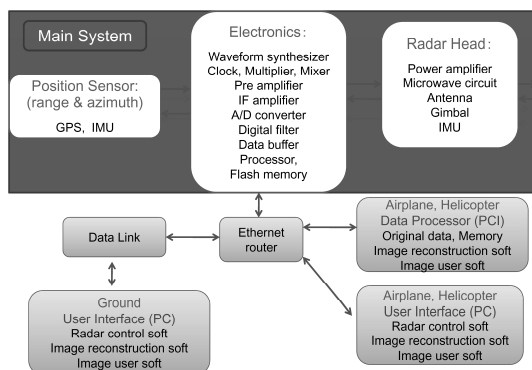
Main System

Position Sensor:
(range & azimuth)
GPS, IMU

Electronics:
Waveform synthesizer
Clock, Multiplier, Mixer
Pre amplifier
IF amplifier
A/D converter
Digital filter
Data buffer
Processor,
Flash memory

Radar Head:
Power amplifier
Microwave circuit
Antenna
Gimbal
IMU

Data Link

Ethernet
router

Airplane, Helicopter
Data Processor (PCI)
Original data, Memory
Image reconstruction soft
Image user soft

Ground
User Interface (PC)
Radar control soft
Image reconstruction soft
Image user soft

Airplane, Helicopter
User Interface (PC)
Radar control soft
Image reconstruction soft
Image user soft